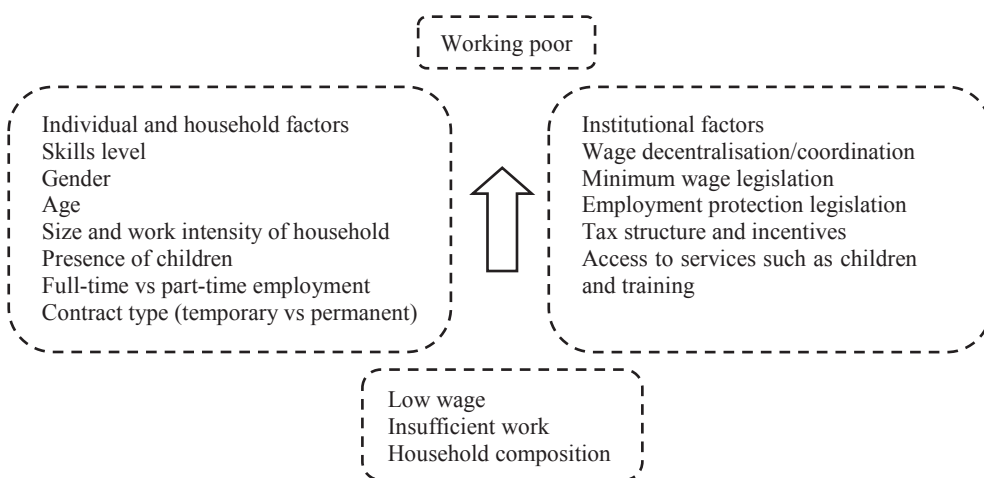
Working poor

Individual and household factors
Skills level
Gender
Age
Size and work intensity of household
Presence of children
Full-time vs part-time employment
Contract type (temporary vs permanent)

Institutional factors
Wage decentralisation/coordination
Minimum wage legislation
Employment protection legislation
Tax structure and incentives
Access to services such as children and training

Low wage
Insufficient work
Household composition